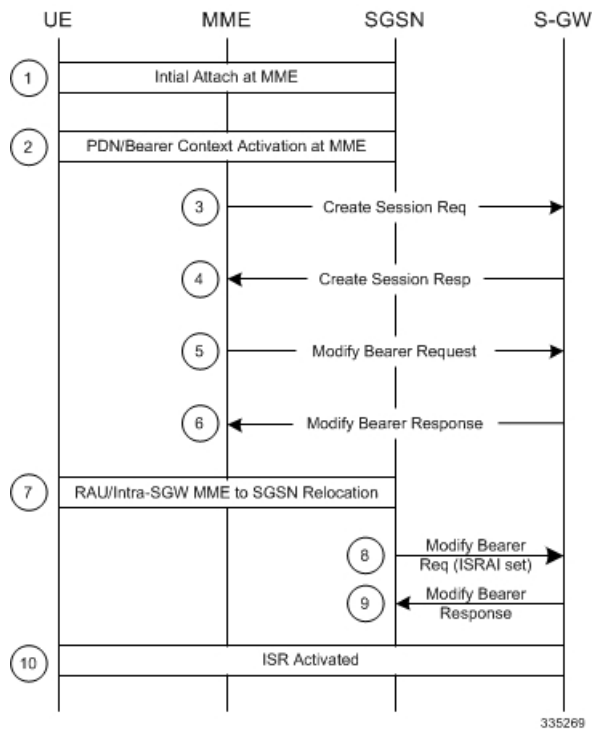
UE MME SGSN S-GW

1 Intial Attach at MME

2 PDN/Bearer Context Activation at MME

3 Create Session Req

4 Create Session Resp

5 Modify Bearer Request

6 Modify Bearer Response

7 RAU/Intra-SGW MME to SGSN Relocation

8 Modify Bearer Req (ISRAI set)

9 Modify Bearer Response

10 ISR Activated

335269